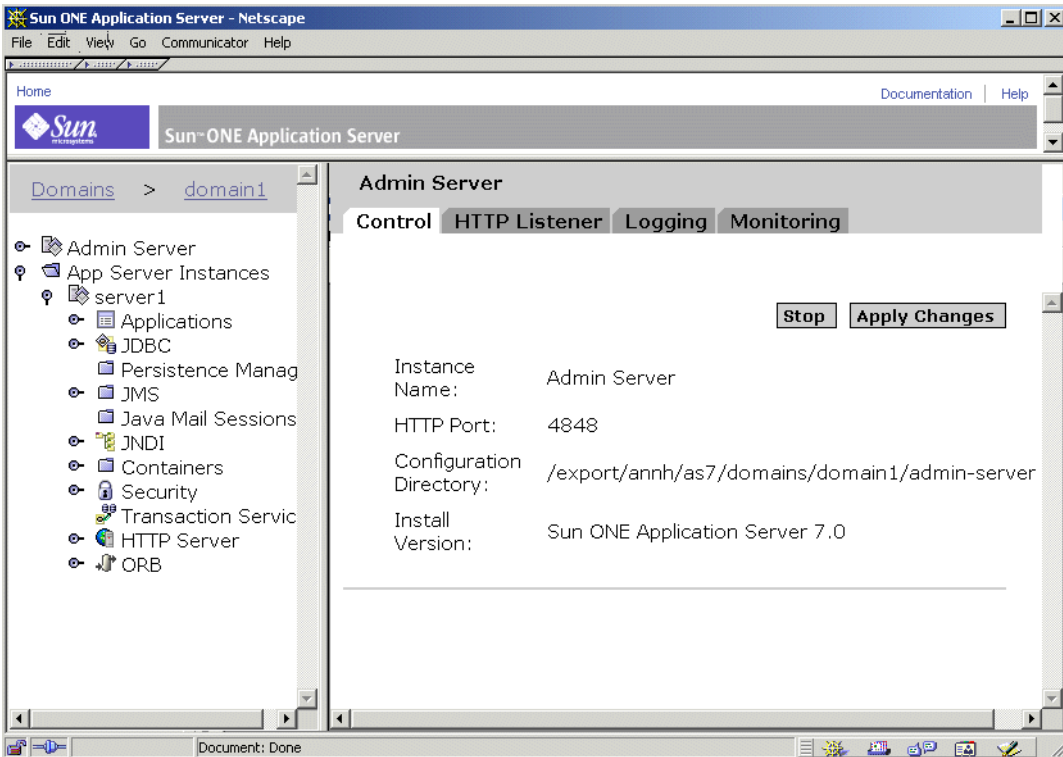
Sun ONE Application Server - Netscape

File Edit View Go Communicator Help

Home

Documentation | Help

Sun microsystems

Sun™ ONE Application Server

Domains > domain1

Admin Server
App Server Instances
server1
Applications
JDBC
Persistence Manag
JMS
Java Mail Sessions
JNDI
Containers
Security
Transaction Servic
HTTP Server
ORB

Admin Server

Control | HTTP Listener | Logging | Monitoring

Stop | Apply Changes

| | |
|---|---|
| Instance Name: | Admin Server |
| HTTP Port: | 4848 |
| Configuration Directory: | /export/annh/as7/domains/domain1/admin-server |
| Install Version: | Sun ONE Application Server 7.0 |

Document: Done